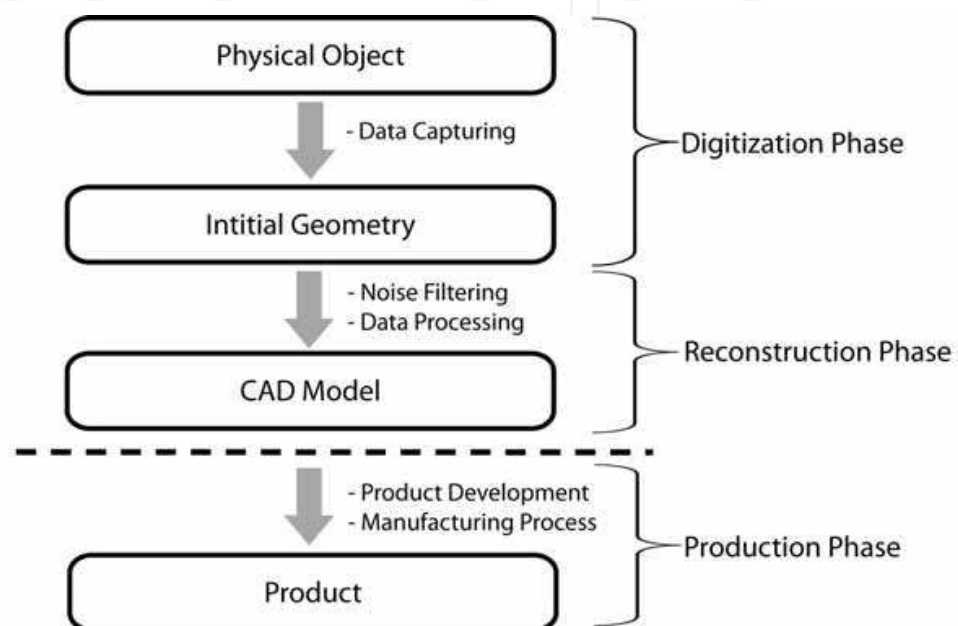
Physical Object

- Data Capturing

Digitization Phase

Intitial Geometry

- Noise Filtering
- Data Processing

Reconstruction Phase

CAD Model

- Product Development
- Manufacturing Process

Production Phase

Product